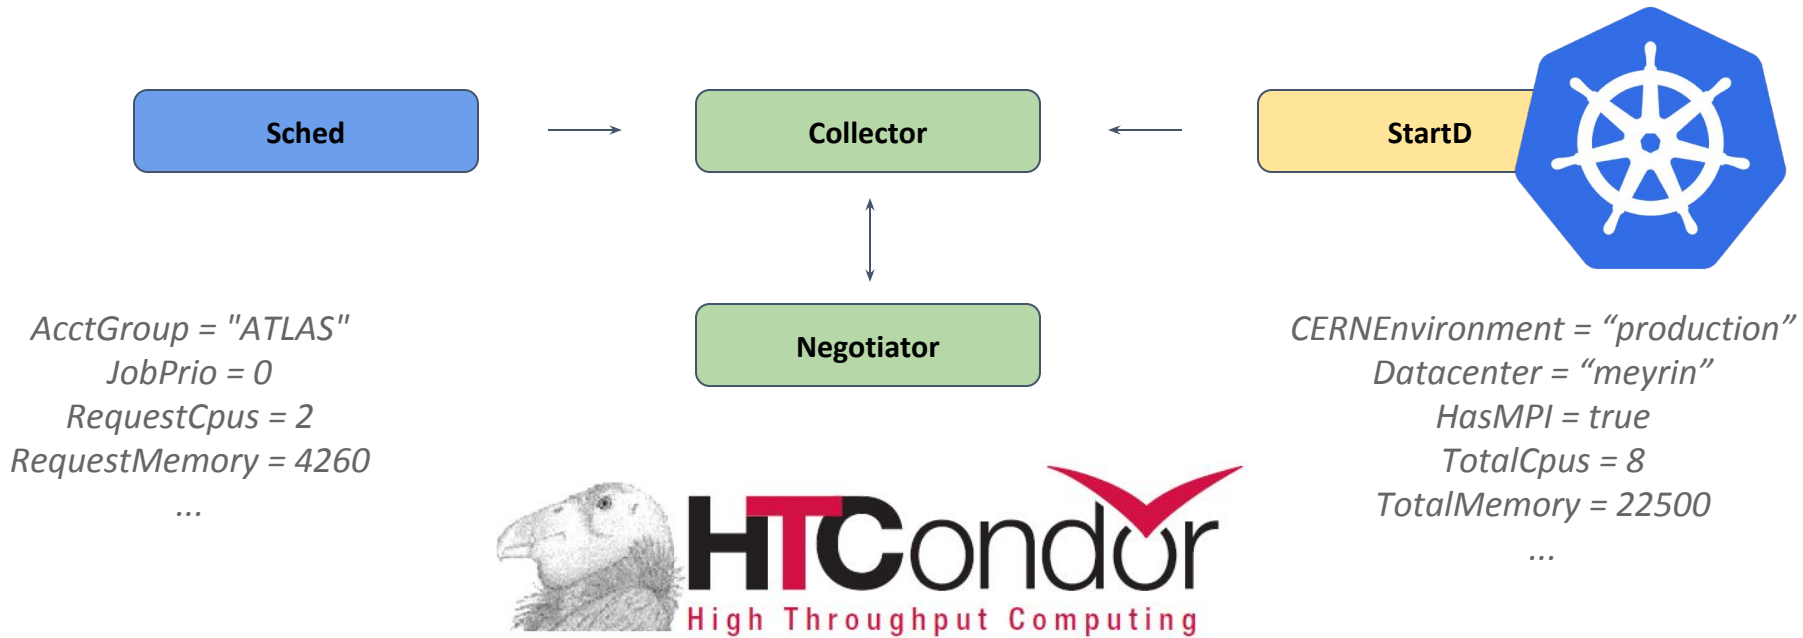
Sched

Collector

StartD

Negotiator

AcctGroup = "ATLAS"
JobPrio = 0
RequestCpus = 2
RequestMemory = 4260
...

CERNEnvironment = “production”
Datacenter = “meyrin”
HasMPI = true
TotalCpus = 8
TotalMemory = 22500
...

HTCondor
High Throughput Computing